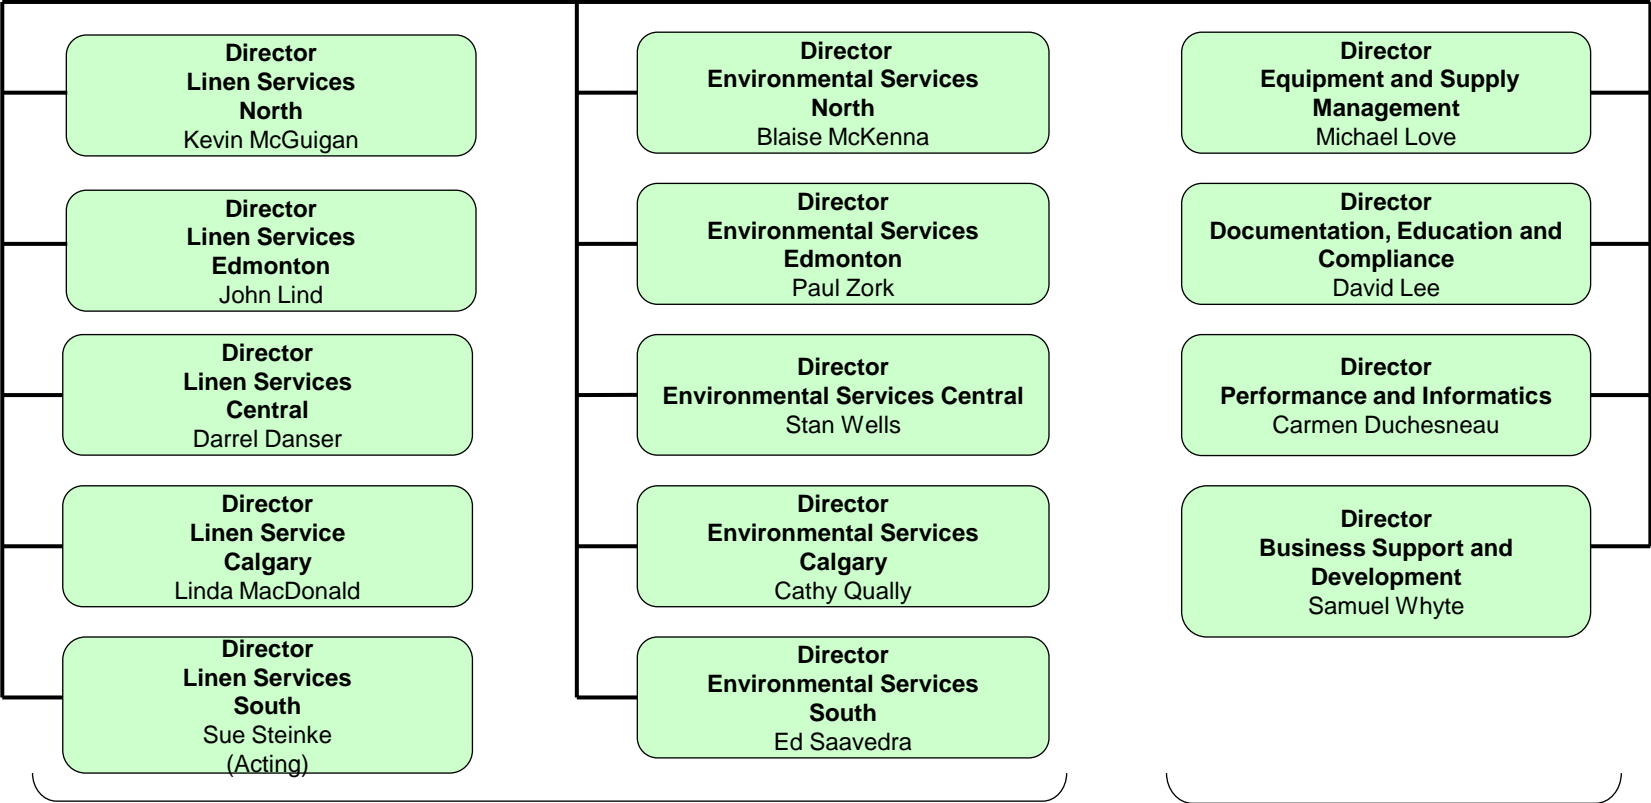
Director
Linen Services
North
Kevin McGuigan

Director
Linen Services
Edmonton
John Lind

Director
Linen Services
Central
Darrel Danser

Director
Linen Service
Calgary
Linda MacDonald

Director
Linen Services
South
Sue Steinke
(Acting)

Director
Environmental Services
North
Blaise McKenna

Director
Environmental Services
Edmonton
Paul Zork

Director
Environmental Services Central
Stan Wells

Director
Environmental Services
Calgary
Cathy Qually

Director
Environmental Services
South
Ed Saavedra

Director
Equipment and Supply
Management
Michael Love

Director
Documentation, Education and
Compliance
David Lee

Director
Performance and Informatics
Carmen Duchesneau

Director
Business Support and
Development
Samuel Whyte